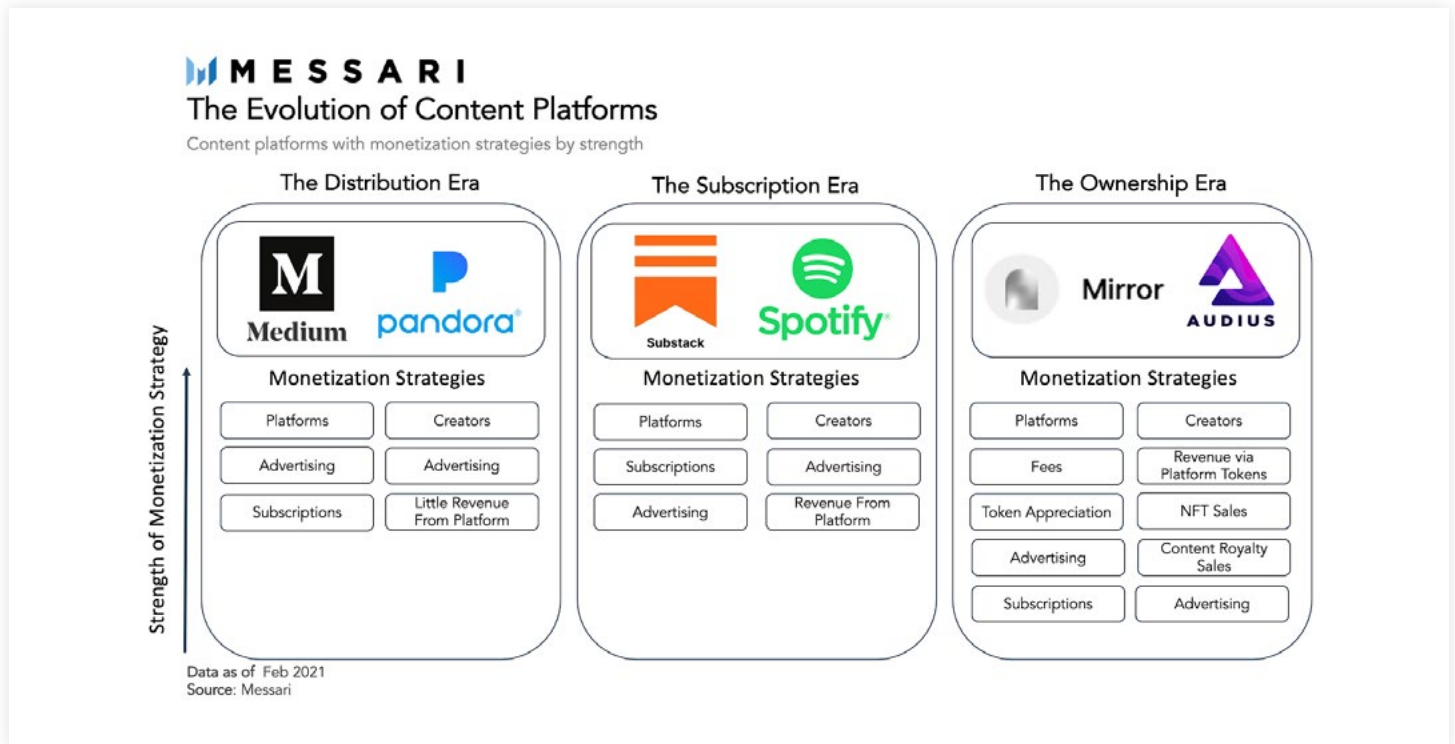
MESSARI
The Evolution of Content Platforms
Content platforms with monetization strategies by strength

Strength of Monetization Strategy

The Distribution Era

M
Medium
pandora

Monetization Strategies

| Platforms | Creators |
|---|---|
| Advertising | Advertising |
| Subscriptions | Little Revenue From Platform |

The Subscription Era

Substack
Spotify

Monetization Strategies

| Platforms | Creators |
|---|---|
| Subscriptions | Advertising |
| Advertising | Revenue From Platform |

The Ownership Era

Mirror
AUDIUS

Monetization Strategies

| Platforms | Creators |
|---|---|
| Fees | Revenue via Platform Tokens |
| Token Appreciation | NFT Sales |
| Advertising | Content Royalty Sales |
| Subscriptions | Advertising |

Data as of Feb 2021
Source: Messari